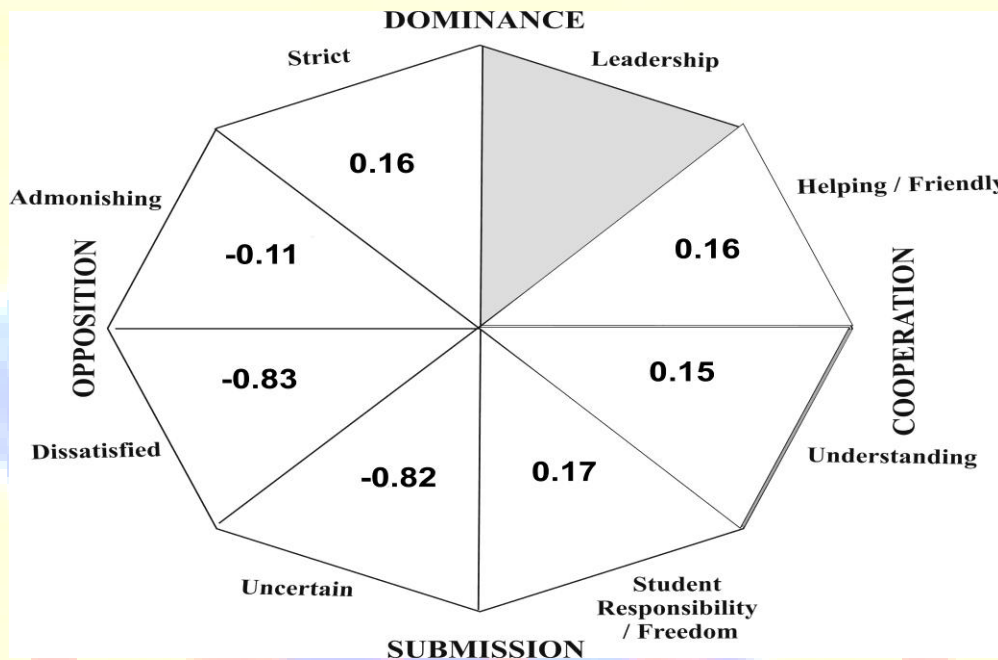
DOMINANCE

Strict

Leadership

0.16

Helping / Friendly

Admonishing

-0.11

0.16

OPPOSITION

COOPERATION

-0.83

0.15

Dissatisfied

-0.82

0.17

Understanding

Uncertain

Student Responsibility / Freedom

SUBMISSION